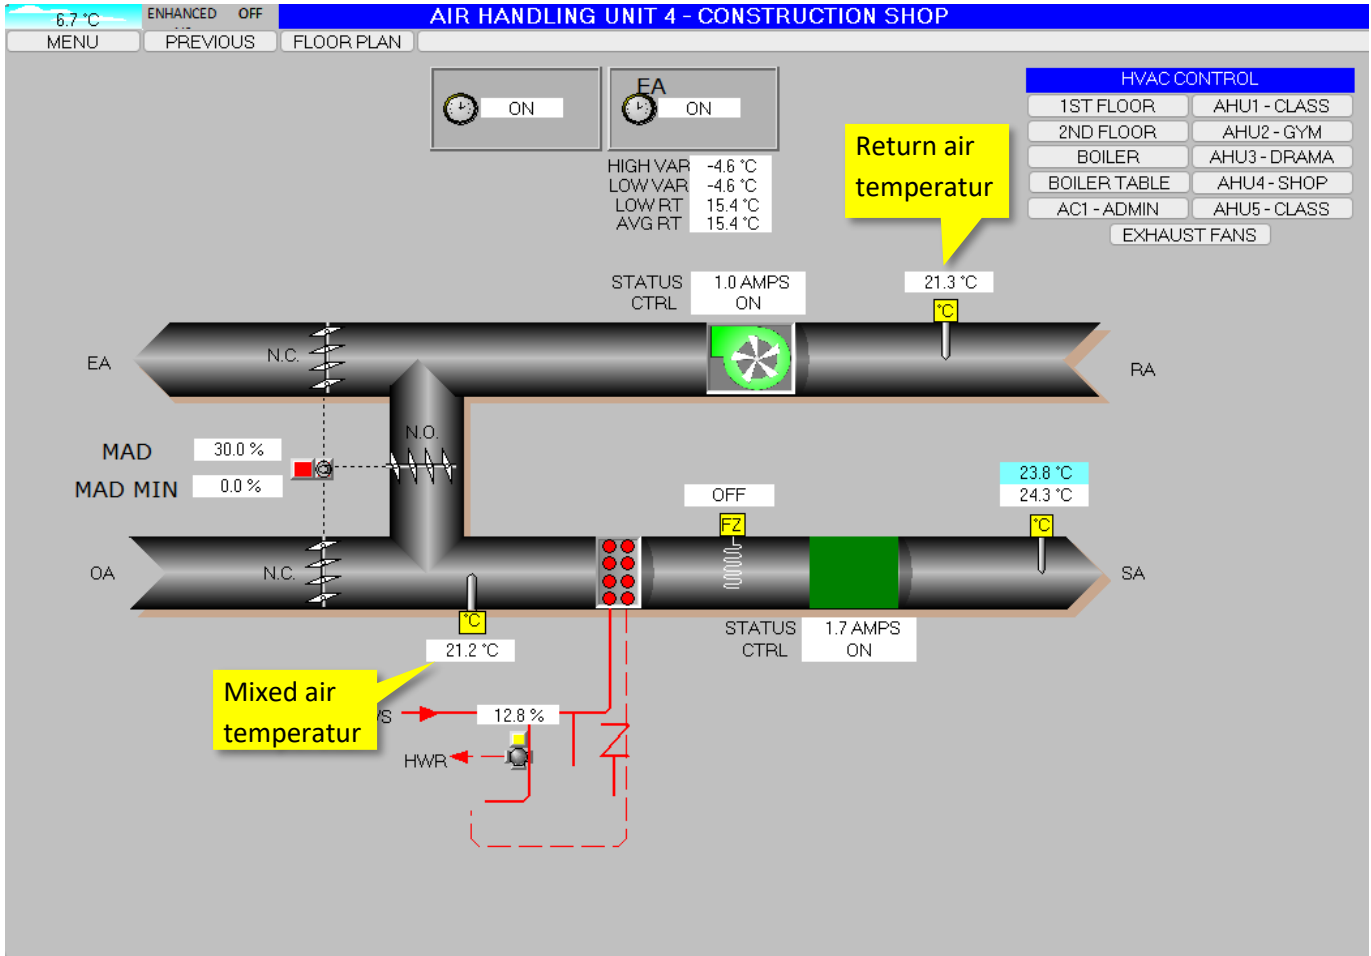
6.7 °C
ENHANCED OFF
AIR HANDLING UNIT 4 - CONSTRUCTION SHOP
MENU
PREVIOUS
FLOOR PLAN

ON

EA
ON

HIGH VAR -4.6 °C
LOW VAR -4.6 °C
LOW RT 15.4 °C
AVG RT 15.4 °C

HVAC CONTROL

| 1ST FLOOR | AHU1 - CLASS |
|---|---|
| 2ND FLOOR | AHU2 - GYM |
| BOILER | AHU3 - DRAMA |
| BOILER TABLE | AHU4 - SHOP |
| AC1 - ADMIN | AHU5 - CLASS |

EXHAUST FANS

Return air temperatur

STATUS 1.0 AMPS
CTRL ON

21.3 °C
°C

EA
N.C.
RA
N.O.
MAD 30.0 %
MAD MIN 0.0 %

OFF
FZ
23.8 °C
24.3 °C
°C

OA
N.C.
SA

°C
21.2 °C

STATUS 1.7 AMPS
CTRL ON

Mixed air temperatur

S
12.8 %
HWR